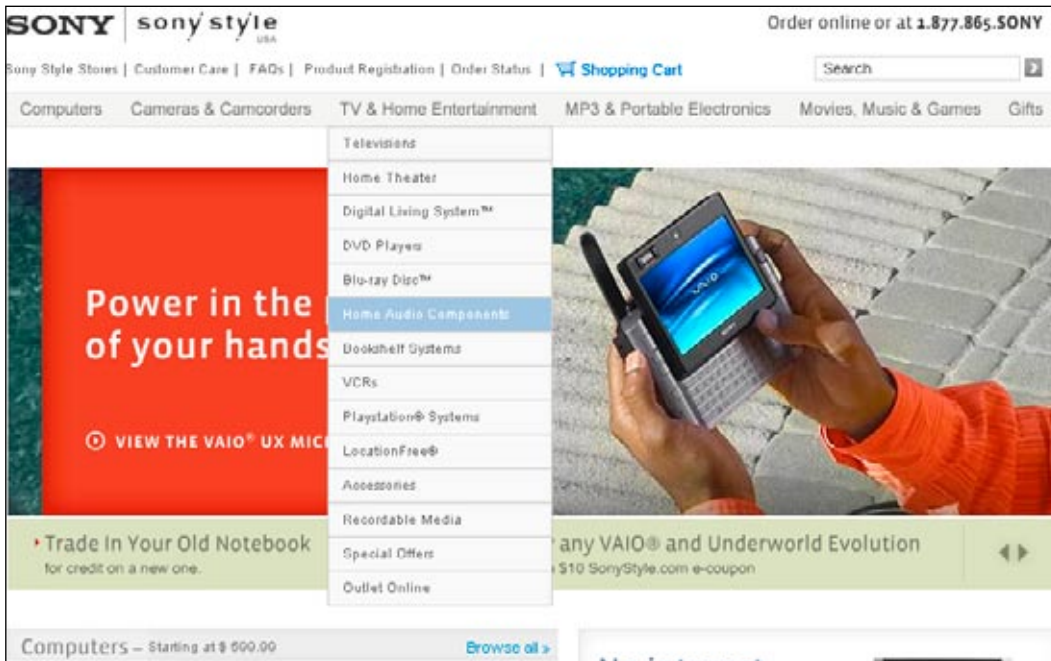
SONY | sony style USA

Order online or at 1.877.865.SONY

Sony Style Stores | Customer Care | FAQs | Product Registration | Order Status | Shopping Cart

Search

Computers Cameras & Camcorders TV & Home Entertainment MP3 & Portable Electronics Movies, Music & Games Gifts

Televisions
Home Theater
Digital Living System™
DVD Players
Blu-ray Disc™
Home Audio Components
Bookshelf Systems
VCRs
Playstation® Systems
LocationFree®
Accessories
Recordable Media
Special Offers
Outlet Online

Power in the of your hands

VIEW THE VAIO® UX MIC

VAIO

Trade In Your Old Notebook
for credit on a new one.

any VAIO® and Underworld Evolution
$10 SonyStyle.com e-coupon

Computers – Starting at $ 600.00

Browse all »